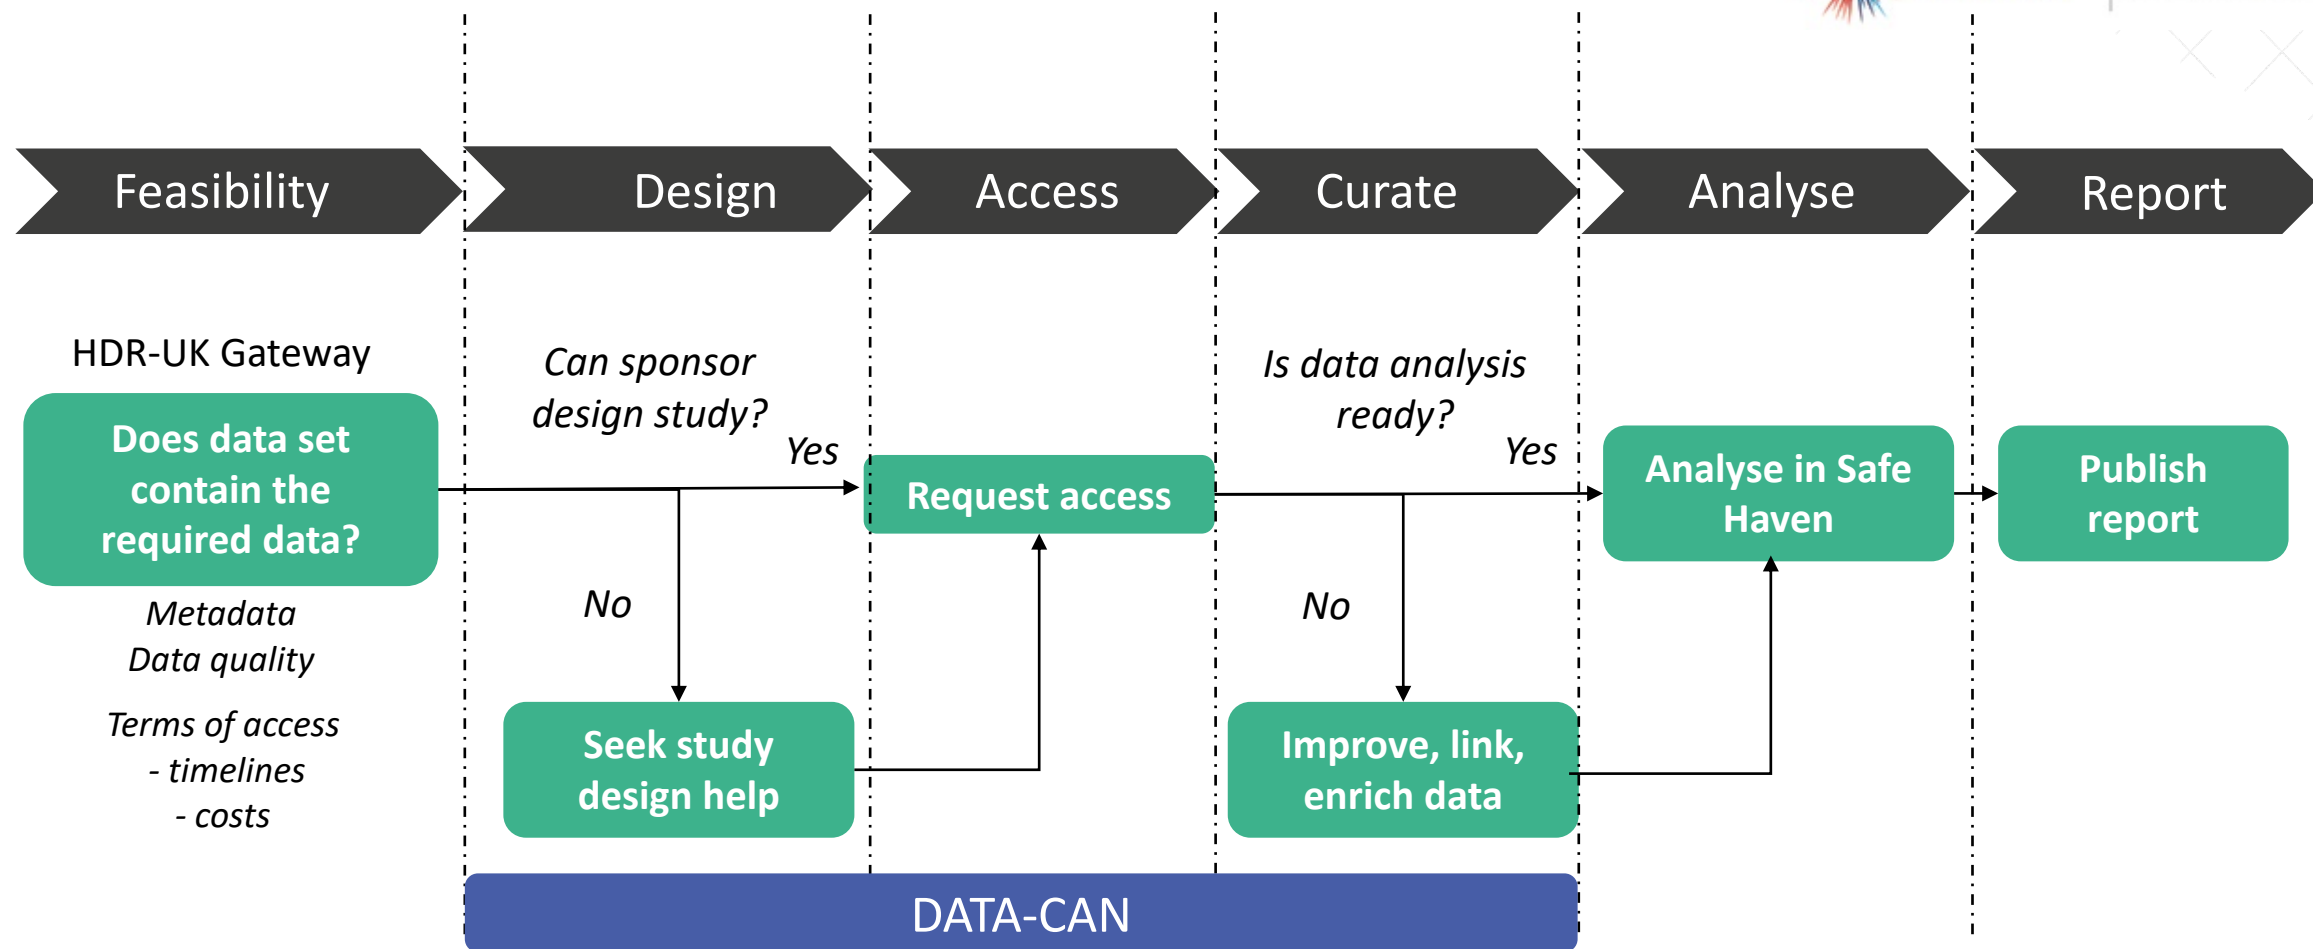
Feasibility
Design
Access
Curate
Analyse
Report

HDR-UK Gateway

Does data set contain the required data?

Metadata
Data quality

Terms of access
- timelines
- costs

Can sponsor design study?

Yes

No

Seek study design help

Request access

Is data analysis ready?

Yes

No

Improve, link, enrich data

Analyse in Safe Haven

Publish report

DATA-CAN